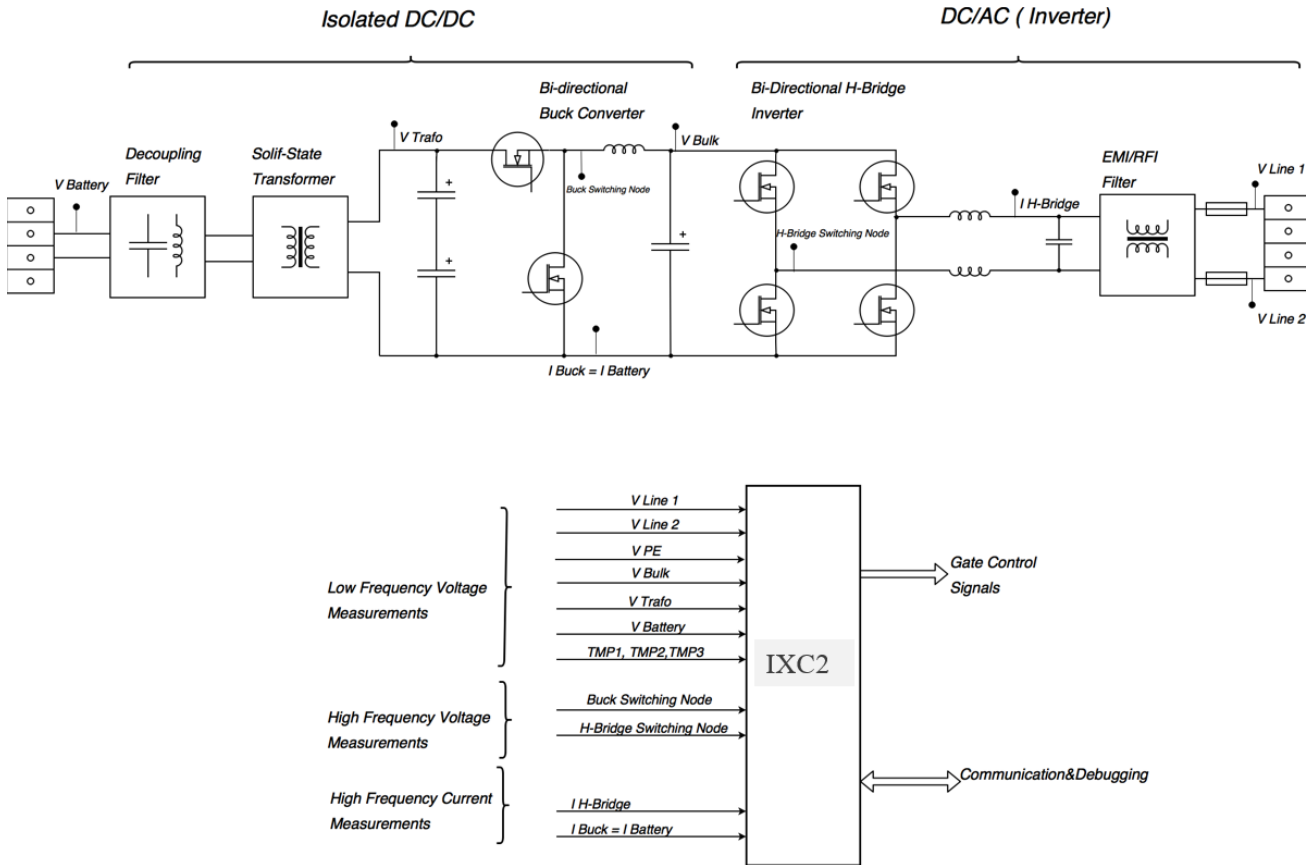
Isolated DC/DC

DC/AC ( Inverter)

Bi-directional Buck Converter

Bi-Directional H-Bridge Inverter

V Trafo

V Bulk

Decoupling Filter

Solif-State Transformer

V Battery

Buck Switching Node

H-Bridge Switching Node

EMI/RFI Filter

V Line 1

I H-Bridge

V Line 2

I Buck = I Battery

Low Frequency Voltage Measurements

V Line 1

V Line 2

V PE

V Bulk

V Trafo

V Battery

TMP1, TMP2,TMP3

High Frequency Voltage Measurements

Buck Switching Node

H-Bridge Switching Node

High Frequency Current Measurements

I H-Bridge

I Buck = I Battery

IXC2

Gate Control Signals

Communication&Debugging